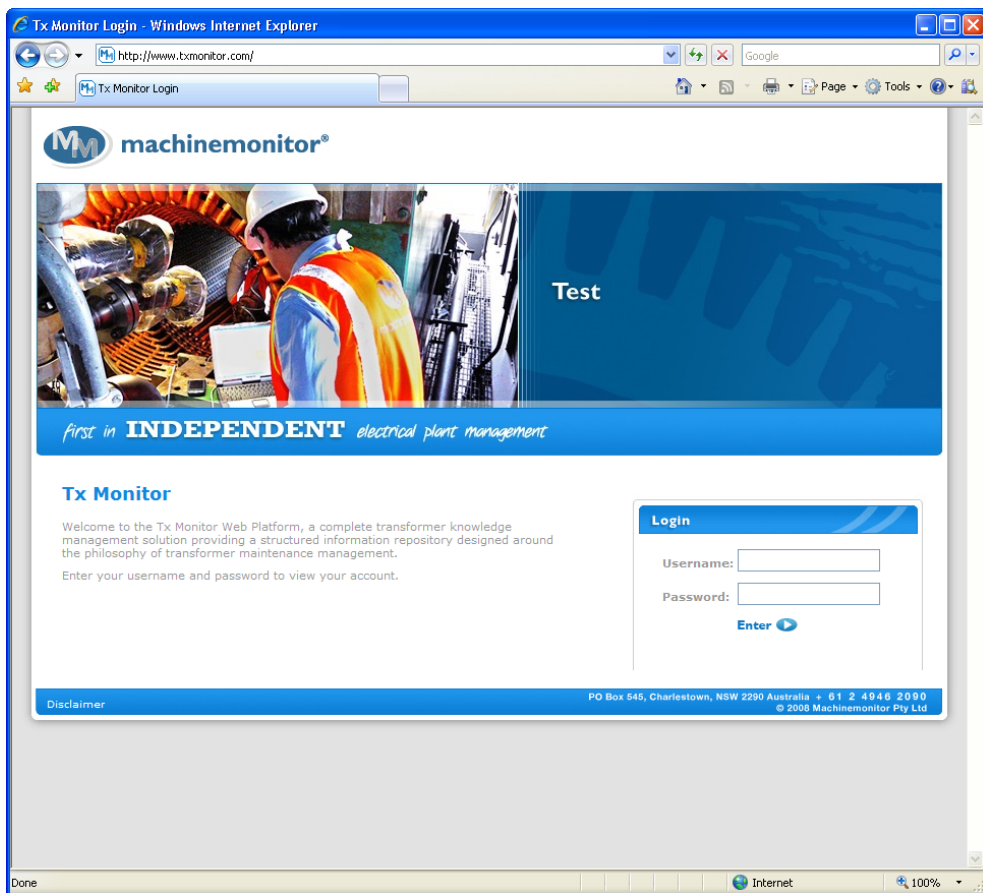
Tx Monitor Login - Windows Internet Explorer

http://www.txmonitor.com/

Google

Tx Monitor Login

Page Tools

MM machinemonitor®

Test

first in INDEPENDENT electrical plant management

Tx Monitor

Welcome to the Tx Monitor Web Platform, a complete transformer knowledge management solution providing a structured information repository designed around the philosophy of transformer maintenance management.

Enter your username and password to view your account.

Login

Username:

Password:

Enter

Disclaimer

PO Box 545, Charlestown, NSW 2290 Australia + 61 2 4946 2090
© 2008 Machinemonitor Pty Ltd

Done

Internet

100%